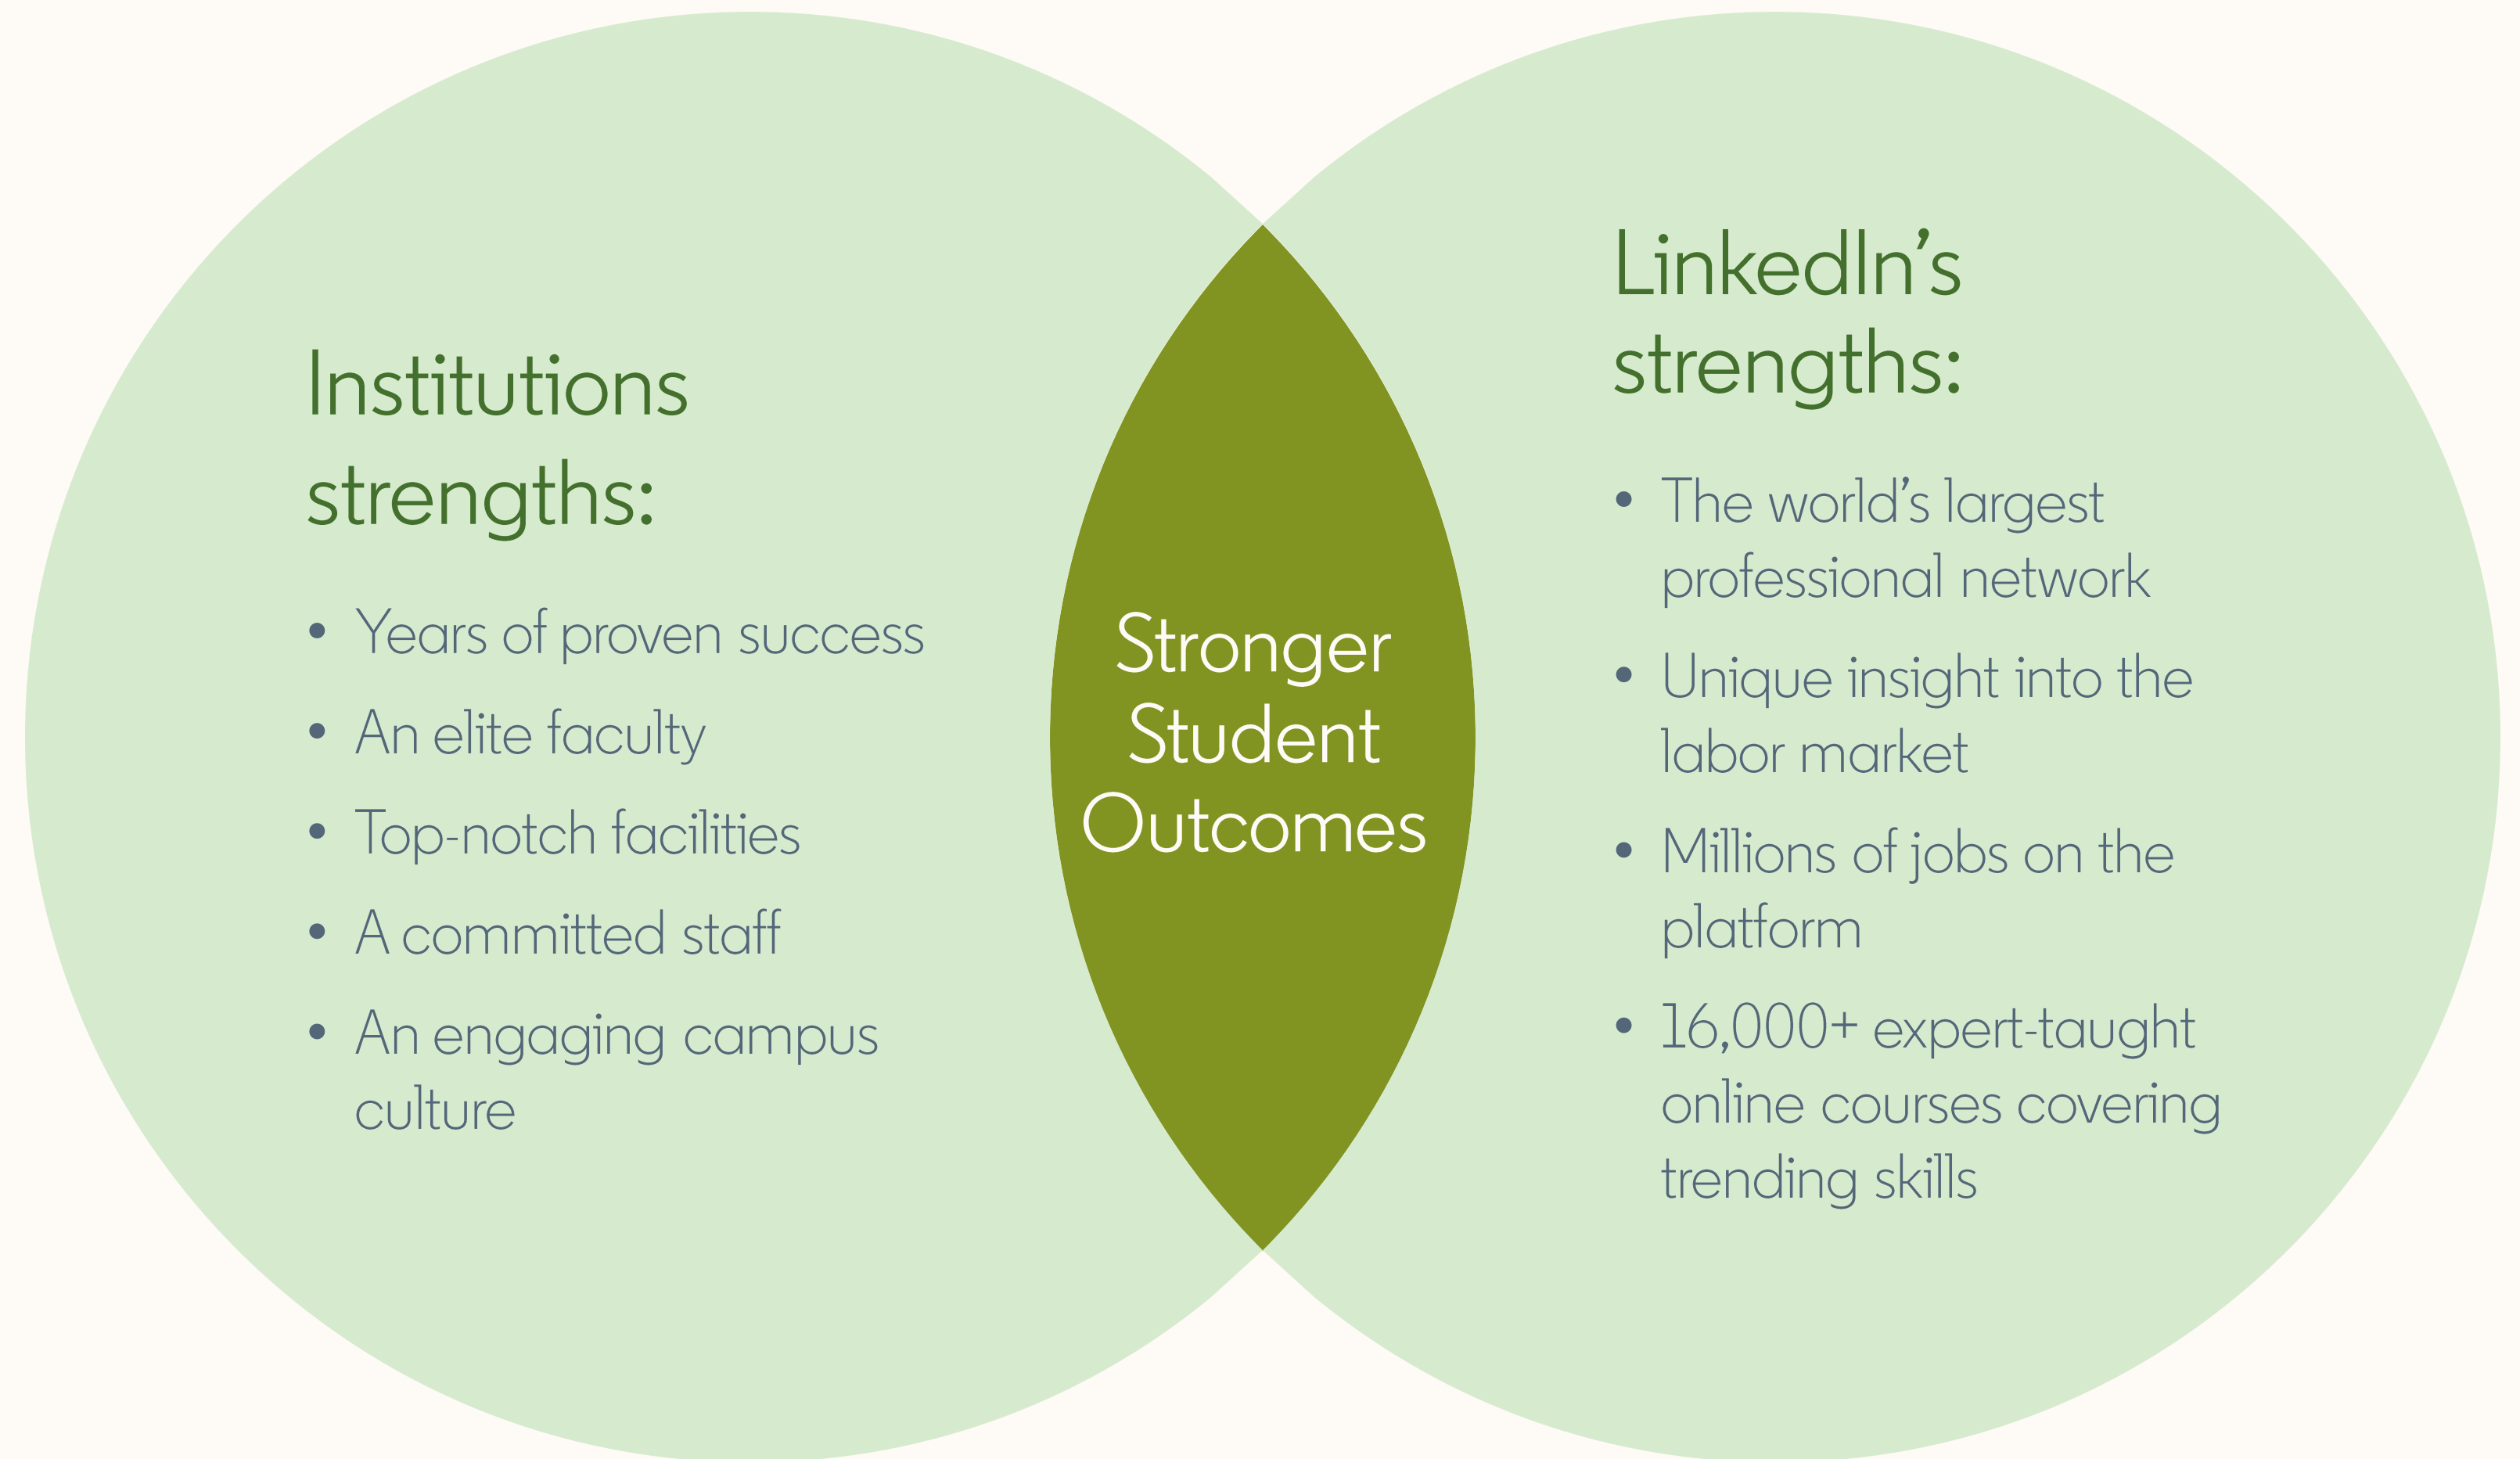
Institutions strengths:

- Years of proven success
- An elite faculty
- Top-notch facilities
- A committed staff
- An engaging campus culture

Stronger Student Outcomes

LinkedIn’s strengths:

- The world’s largest professional network
- Unique insight into the labor market
- Millions of jobs on the platform
- 16,000+ expert-taught online courses covering trending skills